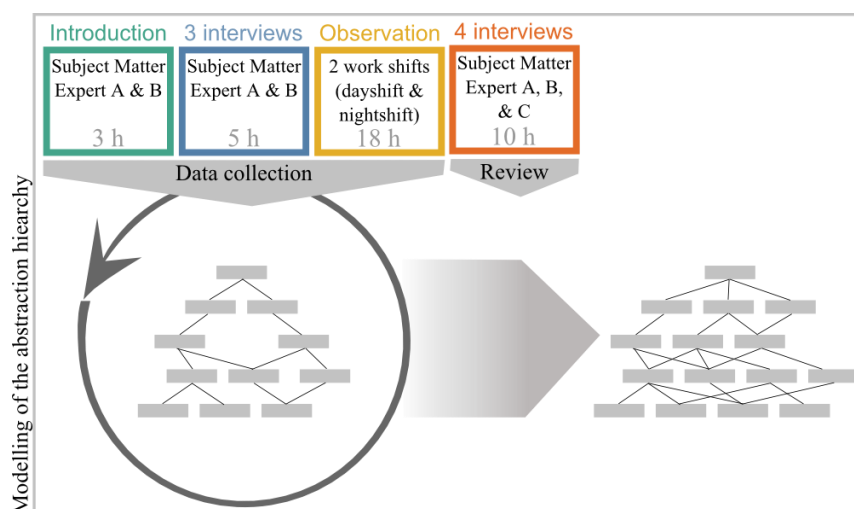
Introduction
Subject Matter Expert A & B
3 h

3 interviews
Subject Matter Expert A & B
5 h

Observation
2 work shifts (dayshift & nightshift)
18 h

4 interviews
Subject Matter Expert A, B, & C
10 h

Data collection

Review

Modelling of the abstraction hierarchy